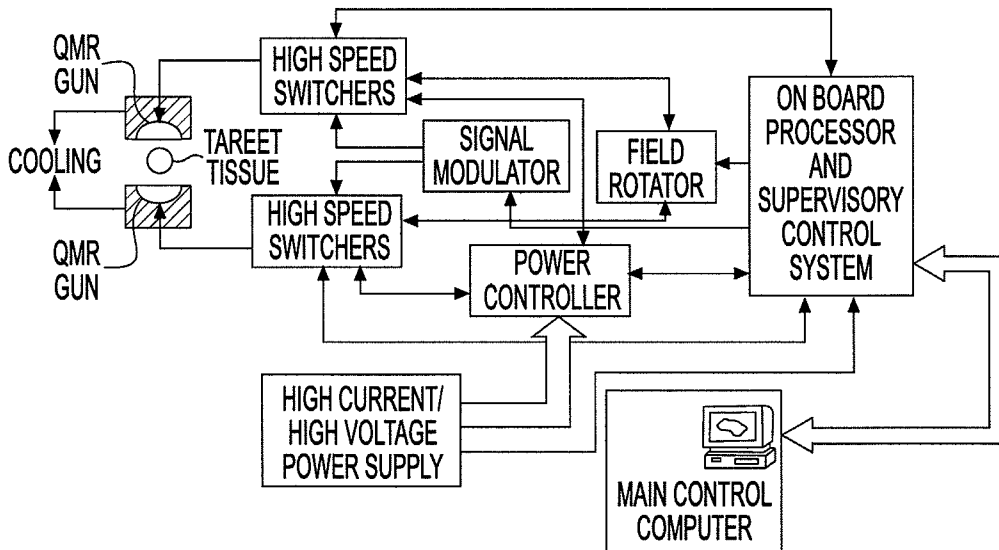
QMR GUN

COOLING

TAREET TISSUE

QMR GUN

HIGH SPEED SWITCHERS

SIGNAL MODULATOR

FIELD ROTATOR

ON BOARD PROCESSOR AND SUPERVISORY CONTROL SYSTEM

HIGH SPEED SWITCHERS

POWER CONTROLLER

HIGH CURRENT/ HIGH VOLTAGE POWER SUPPLY

MAIN CONTROL COMPUTER